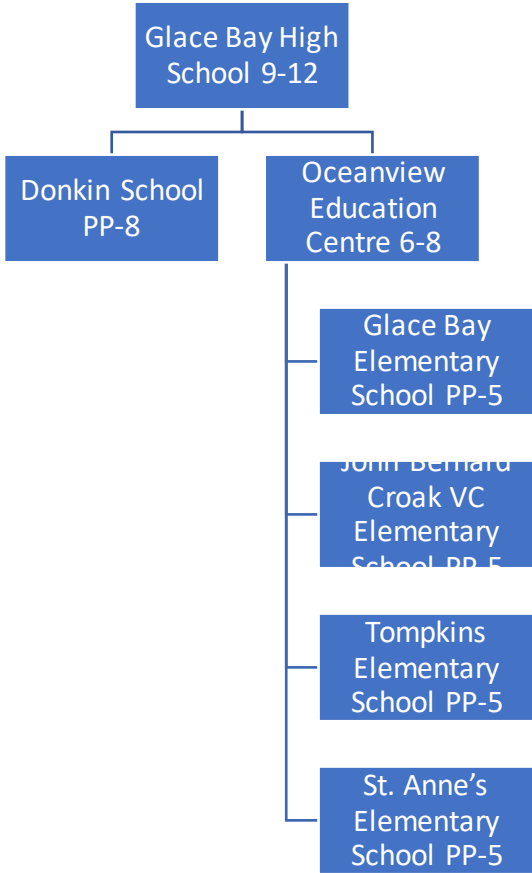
Glace Bay High School 9-12

Donkin School PP-8

Oceanview Education Centre 6-8

Glace Bay Elementary School PP-5

John Bernard Croak VC Elementary School PP-5

Tompkins Elementary School PP-5

St. Anne’s Elementary School PP-5